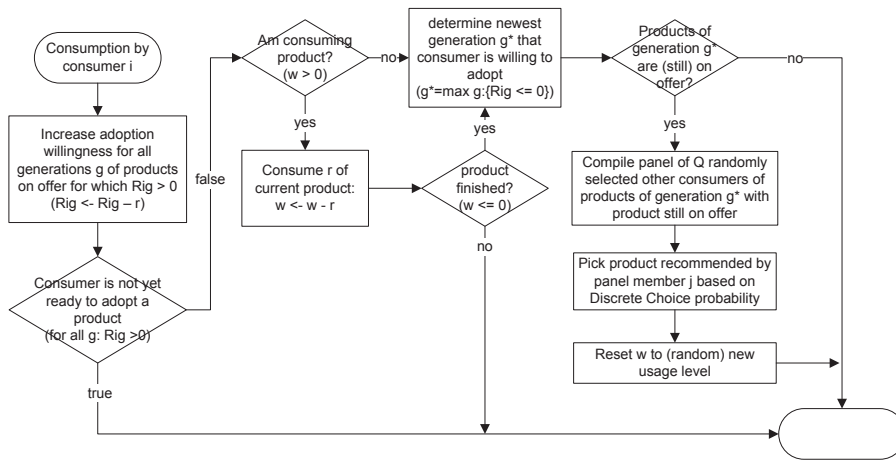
Consumption by consumer i

Increase adoption willingness for all generations g of products on offer for which Rig > 0 (Rig <- Rig – r)

Consumer is not yet ready to adopt a product (for all g: Rig >0)

true

false

Am consuming product? (w > 0)

no

yes

Consume r of current product: w <- w - r

product finished? (w <= 0)

yes

no

determine newest generation g* that consumer is willing to adopt (g*=max g:{Rig <= 0})

Products of generation g* are (still) on offer?

no

yes

Compile panel of Q randomly selected other consumers of products of generation g* with product still on offer

Pick product recommended by panel member j based on Discrete Choice probability

Reset w to (random) new usage level